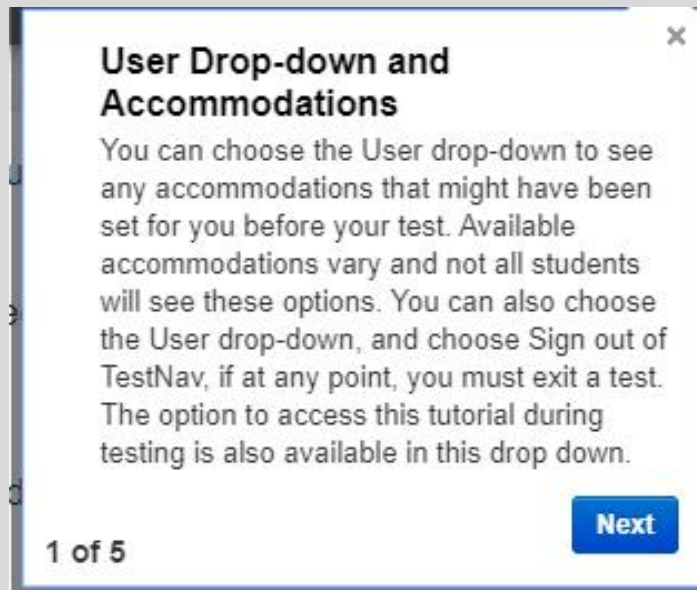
×

User Drop-down and Accommodations

You can choose the User drop-down to see any accommodations that might have been set for you before your test. Available accommodations vary and not all students will see these options. You can also choose the User drop-down, and choose Sign out of TestNav, if at any point, you must exit a test. The option to access this tutorial during testing is also available in this drop down.

Next

1 of 5